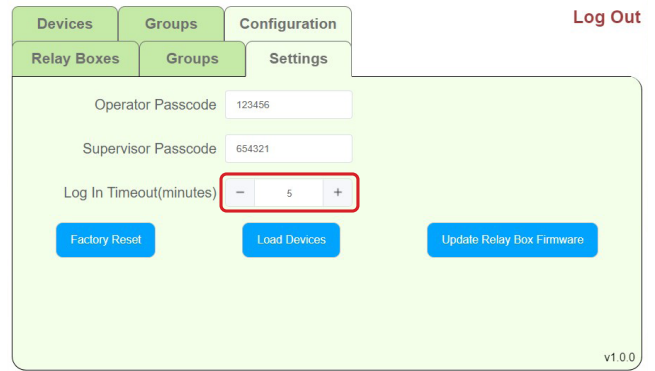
Devices
Groups
Configuration
Log Out
Relay Boxes
Groups
Settings

Operator Passcode 123456

Supervisor Passcode 654321

Log In Timeout(minutes) − 5 +

Factory Reset
Load Devices
Update Relay Box Firmware

v1.0.0